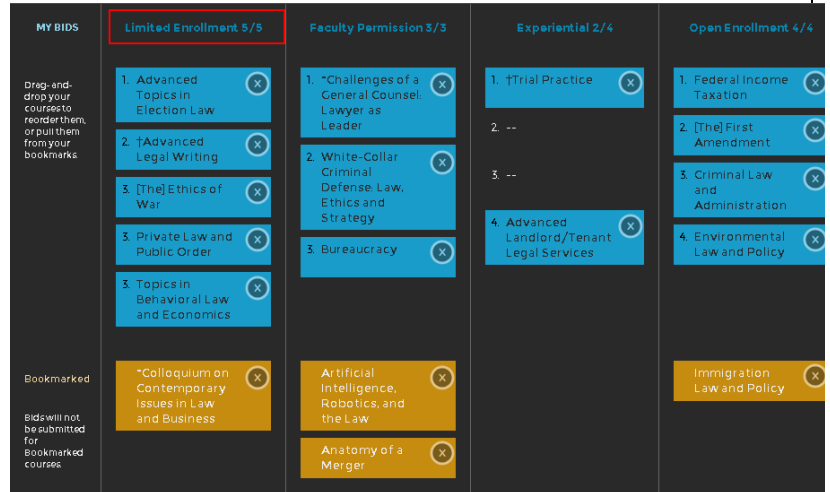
MY BIDS

Drag-and-drop your courses to reorder them, or pull them from your bookmarks.

Limited Enrollment 5/5

1. Advanced Topics in Election Law ⊗

2. †Advanced Legal Writing ⊗

3. [The] Ethics of War ⊗

3. Private Law and Public Order ⊗

3. Topics in Behavioral Law and Economics ⊗

Faculty Permission 3/3

1. *Challenges of a General Counsel: Lawyer as Leader ⊗

2. White-Collar Criminal Defense: Law, Ethics and Strategy ⊗

3. Bureaucracy ⊗

Experiential 2/4

1. †Trial Practice ⊗

2. --

3. --

4. Advanced Landlord/Tenant Legal Services ⊗

Open Enrollment 4/4

1. Federal Income Taxation ⊗

2. [The] First Amendment ⊗

3. Criminal Law and Administration ⊗

4. Environmental Law and Policy ⊗

Bookmarked

Bids will not be submitted for Bookmarked courses.

*Colloquium on Contemporary Issues in Law and Business ⊗

Artificial Intelligence, Robotics, and the Law ⊗

Anatomy of a Merger ⊗

Immigration Law and Policy ⊗